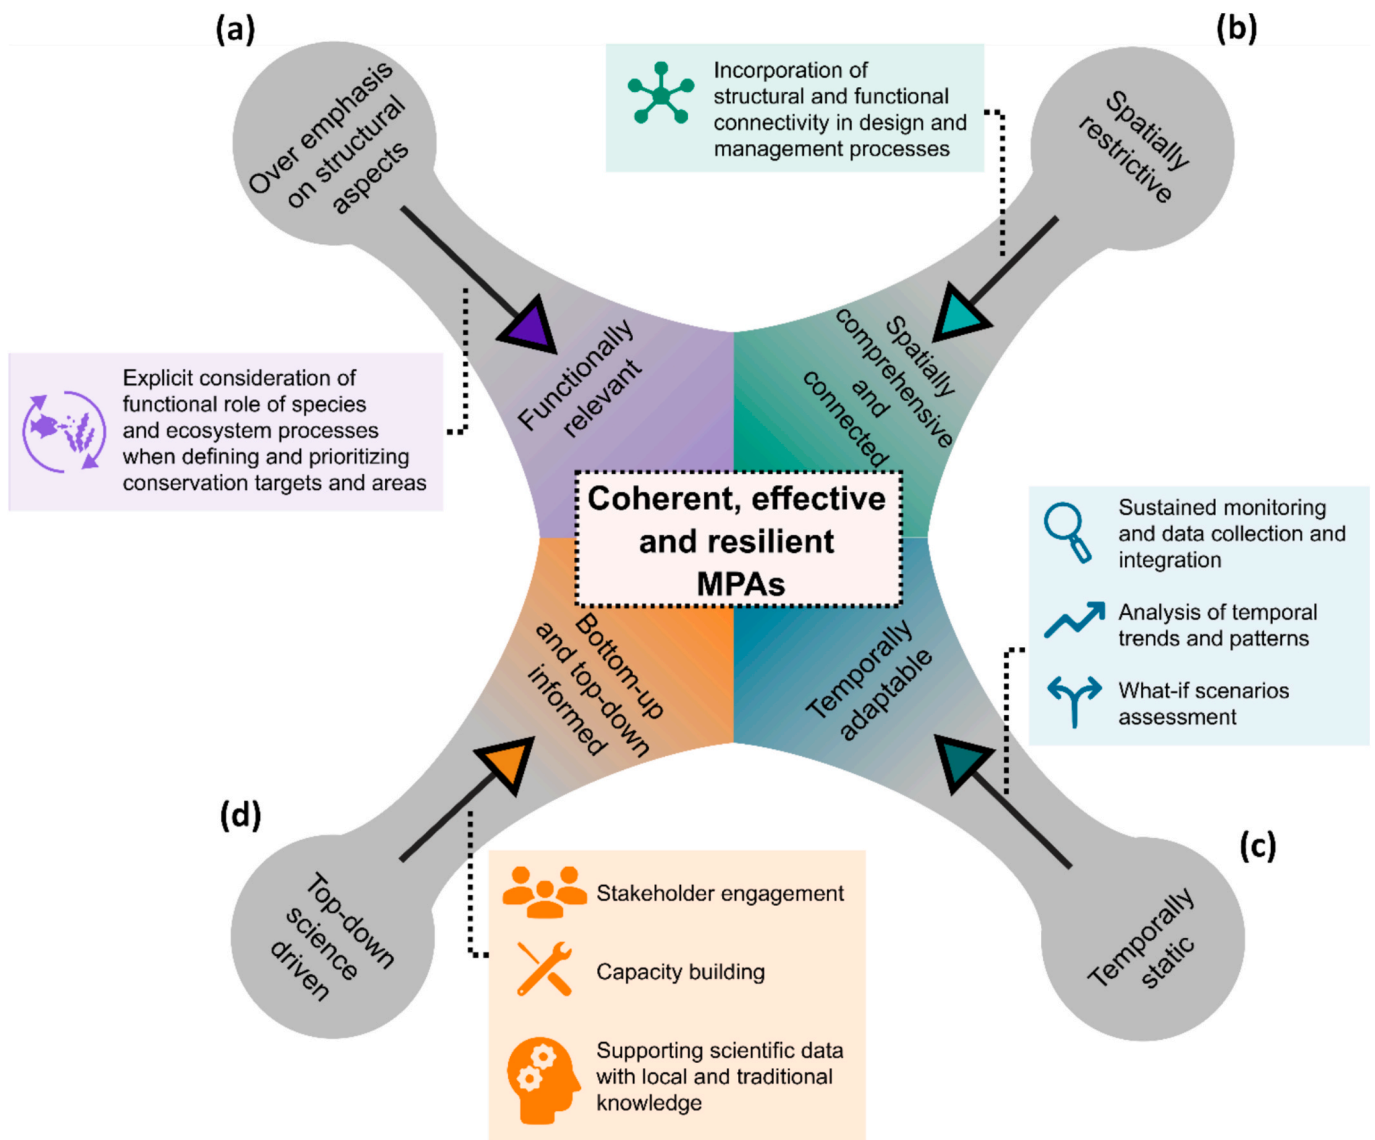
(a)

Over emphasis on structural aspects

(b)

Incorporation of structural and functional connectivity in design and management processes

Spatially restrictive

Explicit consideration of functional role of species and ecosystem processes when defining and prioritizing conservation targets and areas

Functionally relevant

Spatially comprehensive and connected

Coherent, effective and resilient MPAs

Sustained monitoring and data collection and integration

Analysis of temporal trends and patterns

What-if scenarios assessment

Bottom-up and top-down informed

Temporally adaptable

(d)

(c)

Top-down science driven

Stakeholder engagement

Capacity building

Supporting scientific data with local and traditional knowledge

Temporally static